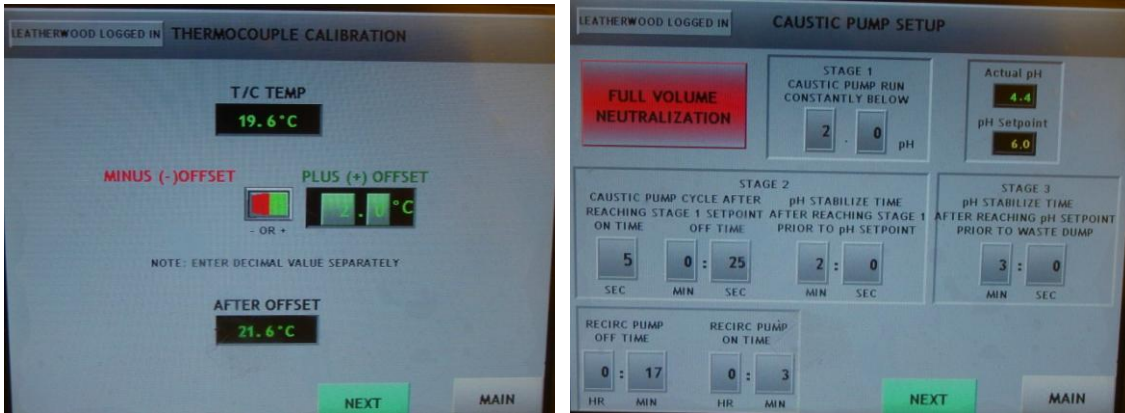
LEATHERWOOD LOGGED IN THERMOCOUPLE CALIBRATION

T/C TEMP
19.6 °C

MINUS (-)OFFSET
PLUS (+) OFFSET
- OR +
2 . 0 °C

NOTE: ENTER DECIMAL VALUE SEPARATELY

AFTER OFFSET
21.6 °C

NEXT
MAIN

LEATHERWOOD LOGGED IN CAUSTIC PUMP SETUP

FULL VOLUME NEUTRALIZATION

STAGE 1
CAUSTIC PUMP RUN CONSTANTLY BELOW
2 . 0 pH

Actual pH
4.4
pH Setpoint
6.0

STAGE 2
CAUSTIC PUMP CYCLE AFTER REACHING STAGE 1 SETPOINT
ON TIME
5
SEC
OFF TIME
0 : 25
MIN SEC
pH STABILIZE TIME AFTER REACHING STAGE 1 PRIOR TO pH SETPOINT
2 : 0
MIN SEC

STAGE 3
pH STABILIZE TIME AFTER REACHING pH SETPOINT PRIOR TO WASTE DUMP
3 : 0
MIN SEC

RECIRC PUMP OFF TIME
0 : 17
HR MIN
RECIRC PUMP ON TIME
0 : 3
HR MIN

NEXT
MAIN